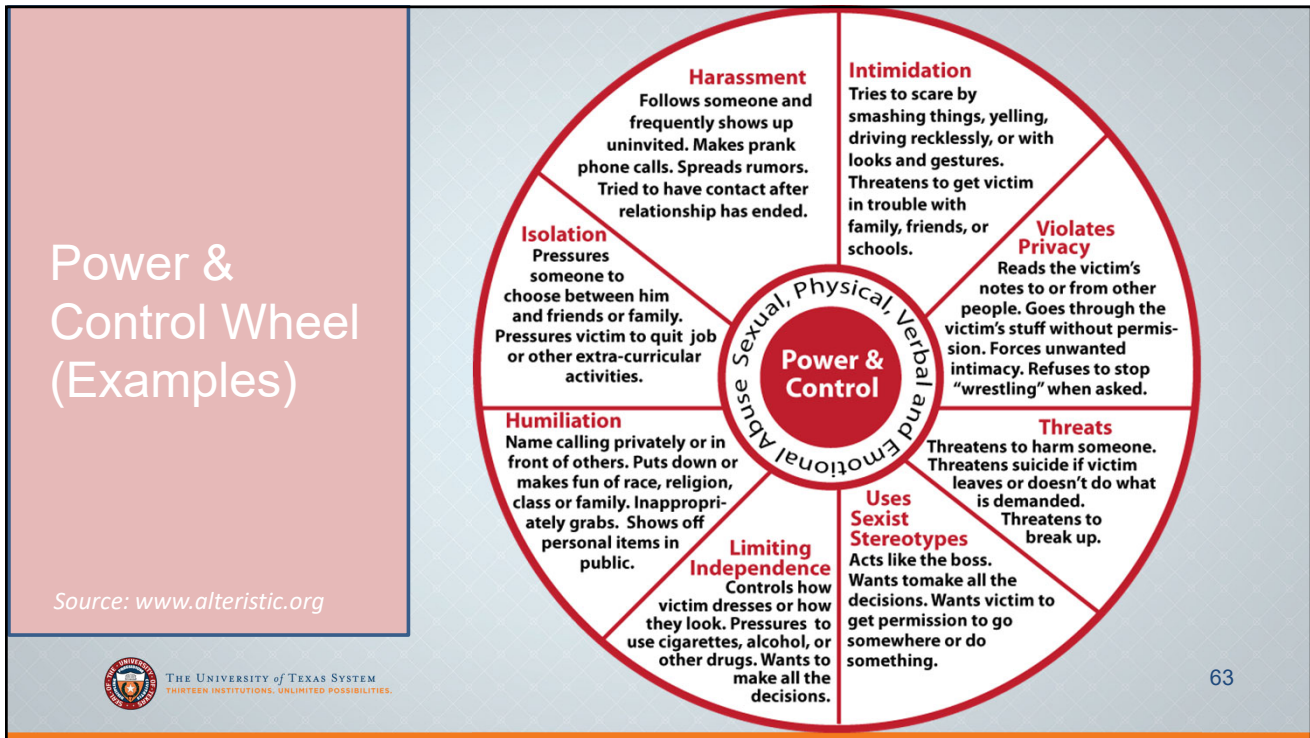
Power & Control Wheel (Examples)

Source: www.alteristic.org

Harassment
Follows someone and frequently shows up uninvited. Makes prank phone calls. Spreads rumors. Tried to have contact after relationship has ended.

Intimidation
Tries to scare by smashing things, yelling, driving recklessly, or with looks and gestures. Threatens to get victim in trouble with family, friends, or schools.

Violates Privacy
Reads the victim's notes to or from other people. Goes through the victim's stuff without permission. Forces unwanted intimacy. Refuses to stop "wrestling" when asked.

Threats
Threatens to harm someone. Threatens suicide if victim leaves or doesn't do what is demanded. Threatens to break up.

Uses Sexist Stereotypes
Acts like the boss. Wants tomake all the decisions. Wants victim to get permission to go somewhere or do something.

Limiting Independence
Controls how victim dresses or how they look. Pressures to use cigarettes, alcohol, or other drugs. Wants to make all the decisions.

Humiliation
Name calling privately or in front of others. Puts down or makes fun of race, religion, class or family. Inappropriately grabs. Shows off personal items in public.

Isolation
Pressures someone to choose between him and friends or family. Pressures victim to quit job or other extra-curricular activities.

Sexual, Physical, Verbal and Emotional Abuse

Power & Control

THE UNIVERSITY of TEXAS SYSTEM
THIRTEEN INSTITUTIONS. UNLIMITED POSSIBILITIES.

63